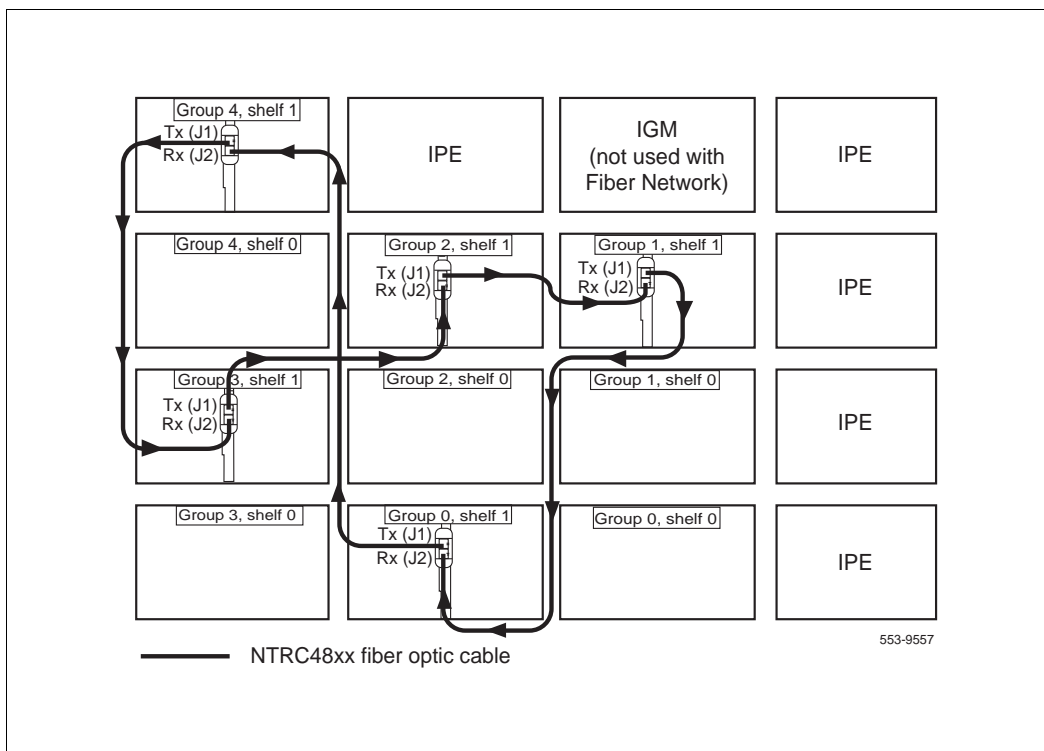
Group 4, shelf 1
Tx (J1)
Rx (J2)

IPE

IGM
(not used with Fiber Network)

IPE

Group 4, shelf 0

Group 2, shelf 1
Tx (J1)
Rx (J2)

Group 1, shelf 1
Tx (J1)
Rx (J2)

IPE

Group 3, shelf 1
Tx (J1)
Rx (J2)

Group 2, shelf 0

Group 1, shelf 0

IPE

Group 3, shelf 0

Group 0, shelf 1
Tx (J1)
Rx (J2)

Group 0, shelf 0

IPE

553-9557

NTRC48xx fiber optic cable